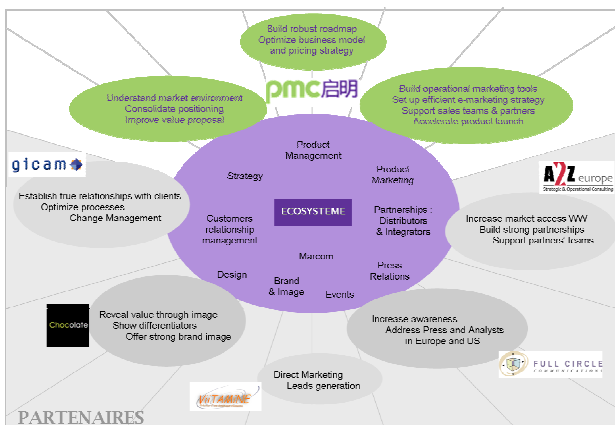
Build robust roadmap
Optimize business model
and pricing strategy

pmc启明

Understand market environment
Consolidate positioning
Improve value proposal

Build operational marketing tools
Set up efficient e-marketing strategy
Support sales teams & partners
Accelerate product launch

gicam

A2Z europe
Strategic & Operational Consulting

Product Management

Strategy

Product Marketing

ECOSYSTEME

Customers relationship management

Partnerships : Distributors & Integrators

Marcom

Design

Brand & Image

Press Relations

Events

Establish true relationships with clients
Optimize processes
Change Management

Increase market access WW
Build strong partnerships
Support partners' teams

Chocolate

Reveal value through image
Show differentiators
Offer strong brand image

Increase awareness
Address Press and Analysts
in Europe and US

FULL CIRCLE
COMMUNICATIONS

Direct Marketing
Leads generation

VITAMINE

PARTENAIRES